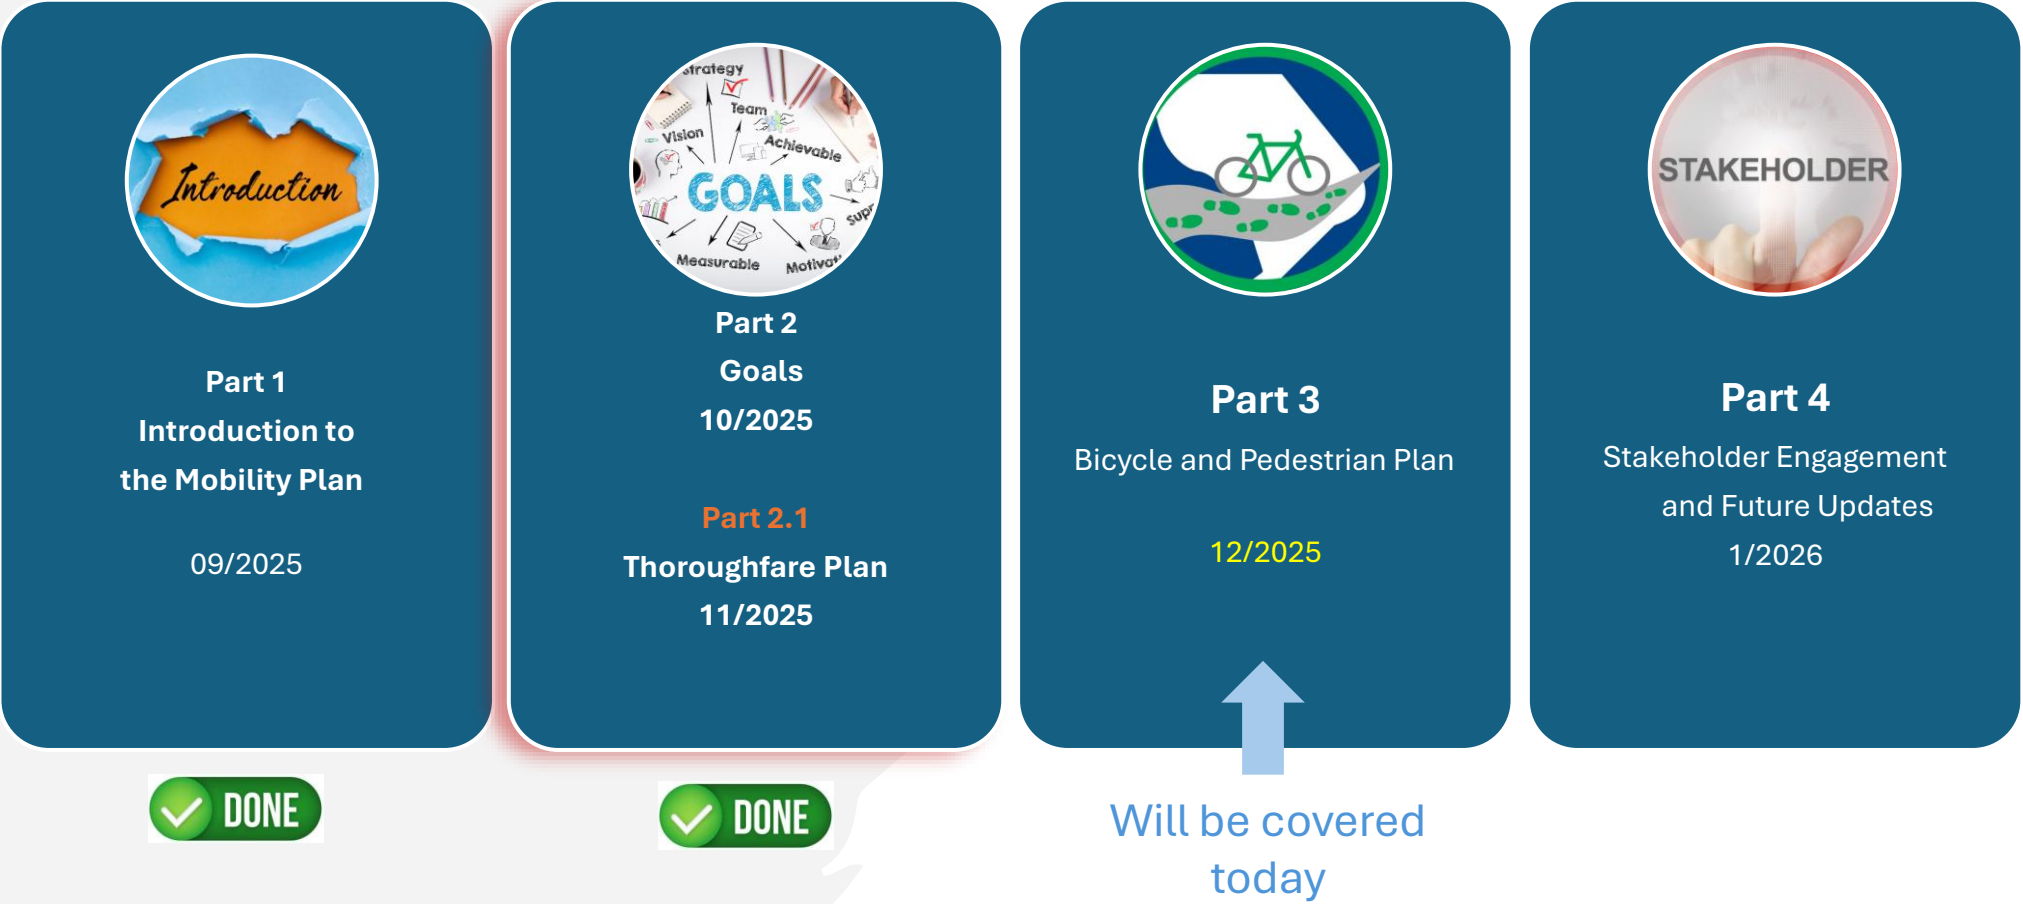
Introduction

Part 1
Introduction to the Mobility Plan

09/2025

DONE

Strategy
Team
Vision
Achievable
GOALS
Measurable
Motivat
Supp

Part 2
Goals
10/2025

Part 2.1
Thoroughfare Plan
11/2025

DONE

Part 3
Bicycle and Pedestrian Plan

12/2025

Will be covered today

STAKEHOLDER

Part 4
Stakeholder Engagement and Future Updates
1/2026